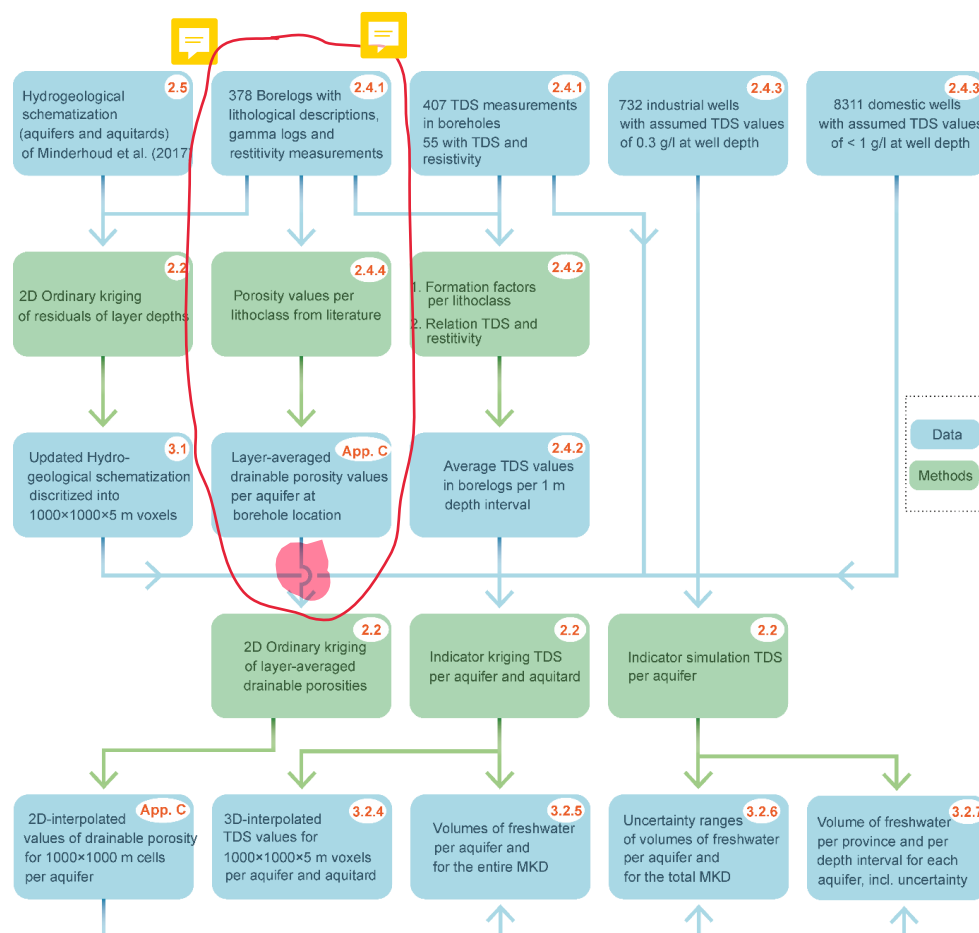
Hydrogeological schematization (aquifers and aquitards) of Minderhoud et al. (2017)
2.5

378 Borelogs with lithological descriptions, gamma logs and restitivity measurements
2.4.1

407 TDS measurements in boreholes
55 with TDS and resistivity
2.4.1

732 industrial wells with assumed TDS values of 0.3 g/l at well depth
2.4.3

8311 domestic wells with assumed TDS values of < 1 g/l at well depth
2.4.3

2D Ordinary kriging of residuals of layer depths
2.2

Porosity values per lithoclass from literature
2.4.4

1. Formation factors per lithoclass
2. Relation TDS and restivity
2.4.2

Data

Methods

Updated Hydrogeological schematization discritized into 1000×1000×5 m voxels
3.1

Layer-averaged drainable porosity values per aquifer at borehole location
App. C

Average TDS values in borelogs per 1 m depth interval
2.4.2

2D Ordinary kriging of layer-averaged drainable porosities
2.2

Indicator kriging TDS per aquifer and aquitard
2.2

Indicator simulation TDS per aquifer
2.2

2D-interpolated values of drainable porosity for 1000×1000 m cells per aquifer
App. C

3D-interpolated TDS values for 1000×1000×5 m voxels per aquifer and aquitard
3.2.4

Volumes of freshwater per aquifer and for the entire MKD
3.2.5

Uncertainty ranges of volumes of freshwater per aquifer and for the total MKD
3.2.6

Volume of freshwater per province and per depth interval for each aquifer, incl. uncertainty
3.2.7